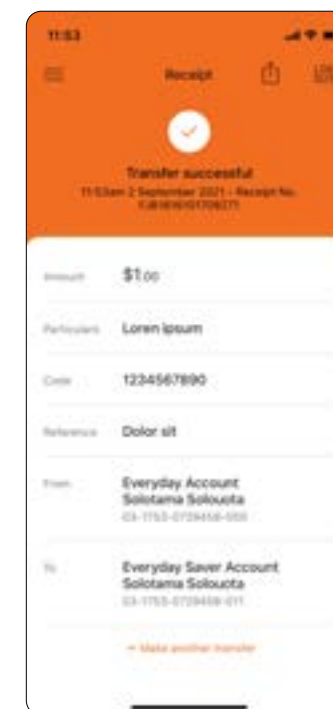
11:53

Receipt

Transfer successful
11:53am 2 September 2021 - Receipt No. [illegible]

Amount $1.00

Particulars Lorem ipsum

Code 1234567890

Reference Dolor sit

From Everyday Account Solotama Solouota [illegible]

To Everyday Saver Account Solotama Solouota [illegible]

+ Make another transfer